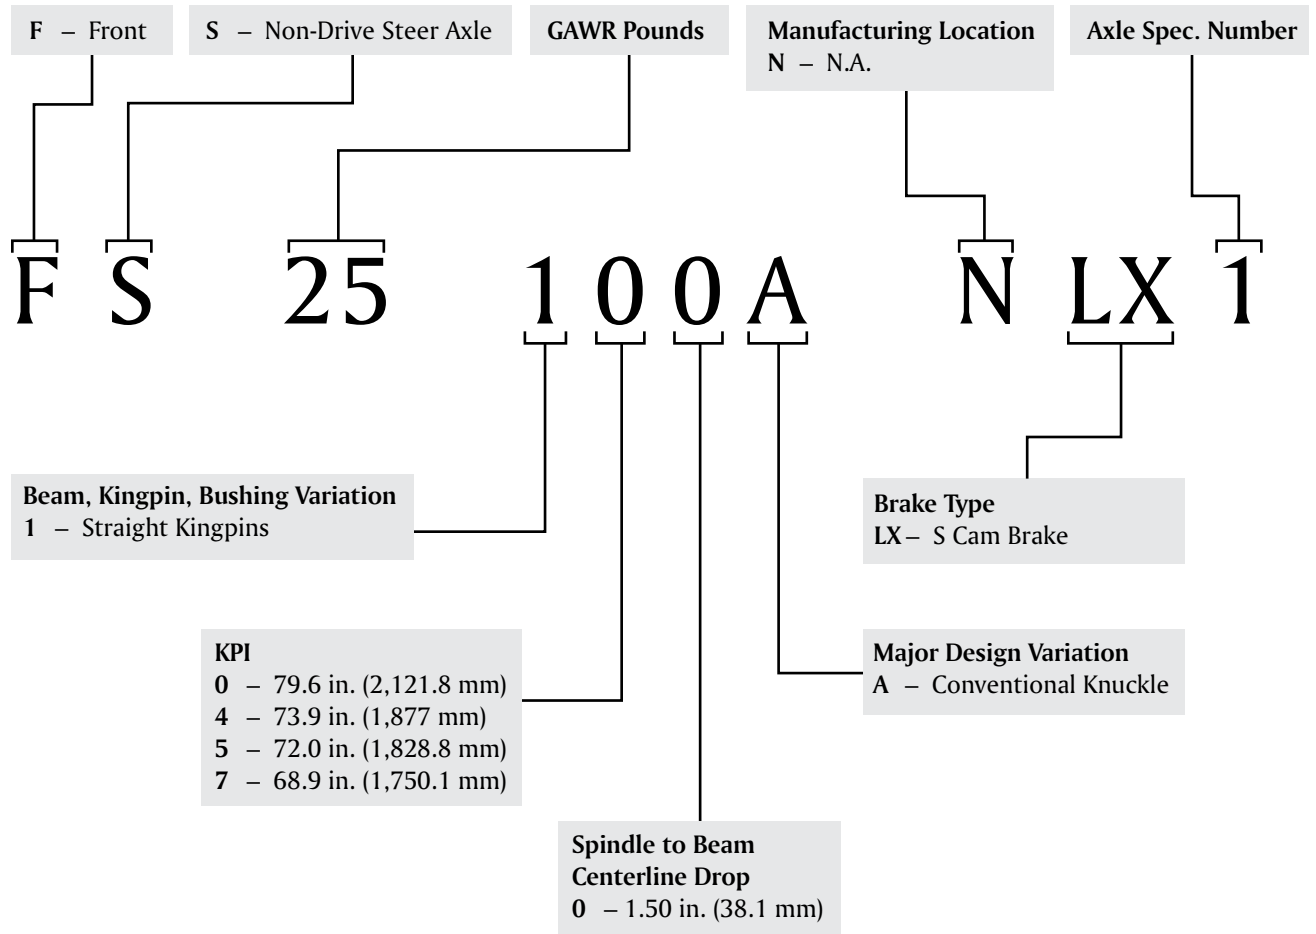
F – Front

S – Non-Drive Steer Axle

GAWR Pounds

Manufacturing Location
N – N.A.

Axle Spec. Number

F S 25 1 0 0 A N LX 1

Beam, Kingpin, Bushing Variation
1 – Straight Kingpins

Brake Type
LX – S Cam Brake

KPI
0 – 79.6 in. (2,121.8 mm)
4 – 73.9 in. (1,877 mm)
5 – 72.0 in. (1,828.8 mm)
7 – 68.9 in. (1,750.1 mm)

Major Design Variation
A – Conventional Knuckle

Spindle to Beam Centerline Drop
0 – 1.50 in. (38.1 mm)